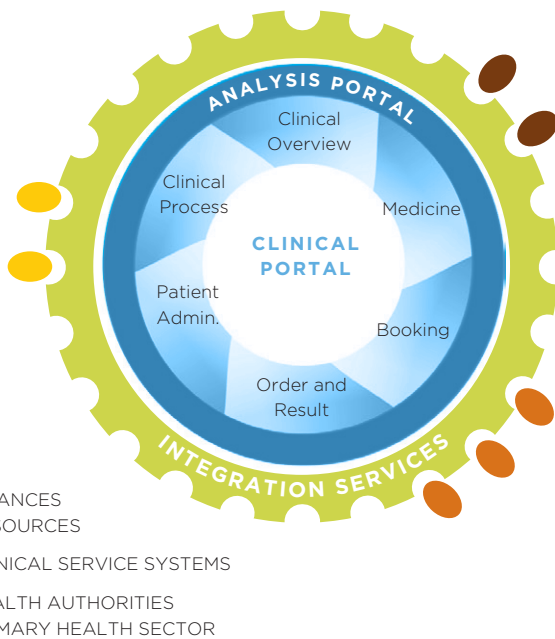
ANALYSIS PORTAL

Clinical Overview

Medicine

Booking

Order and Result

Patient Admin.

Clinical Process

CLINICAL PORTAL

INTEGRATION SERVICES

ANCES
SOURCES

NICAL SERVICE SYSTEMS

ALTH AUTHORITIES
MARY HEALTH SECTOR